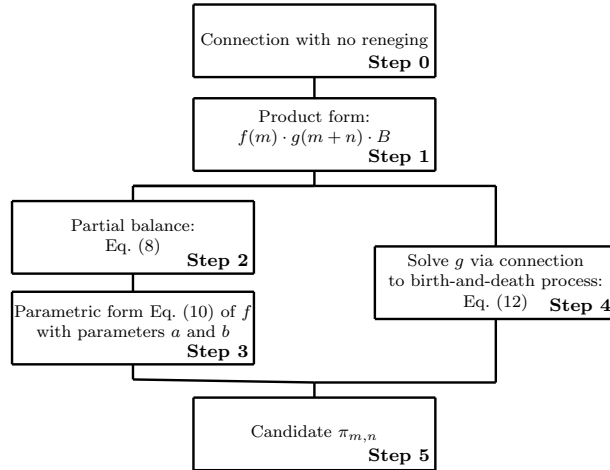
Connection with no reneging
**Step 0**

Product form:
$f(m) \cdot g(m+n) \cdot B$
**Step 1**

Partial balance:
Eq. (8)
**Step 2**

Parametric form Eq. (10) of $f$ with parameters $a$ and $b$
**Step 3**

Solve $g$ via connection to birth-and-death process:
Eq. (12)
**Step 4**

Candidate $\pi_{m,n}$
**Step 5**